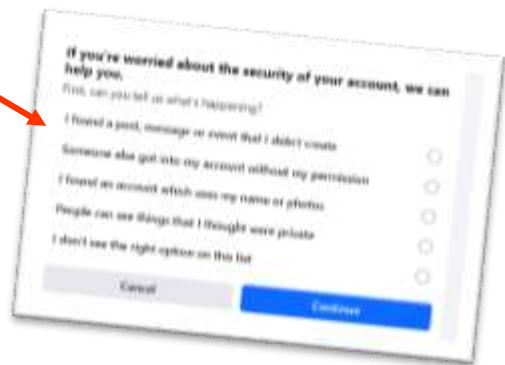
If you're worried about the security of your account, we can help you.

First, can you tell us what's happening?

I found a post, message or event that I didn't create

Someone else got into my account without my permission

I found an account which uses my name or photos

People can see things that I thought were private

I don't see the right option on this list

Cancel

Continue